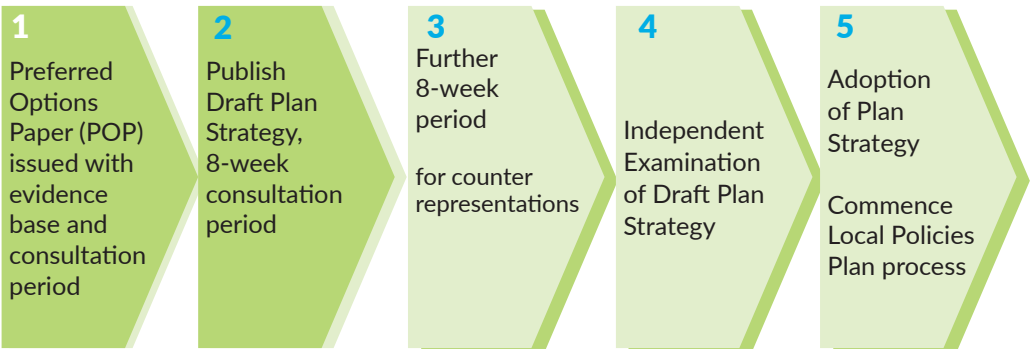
1
Preferred Options Paper (POP) issued with evidence base and consultation period

2
Publish Draft Plan Strategy, 8-week consultation period

3
Further 8-week period

for counter representations

4
Independent Examination of Draft Plan Strategy

5
Adoption of Plan Strategy

Commence Local Policies Plan process